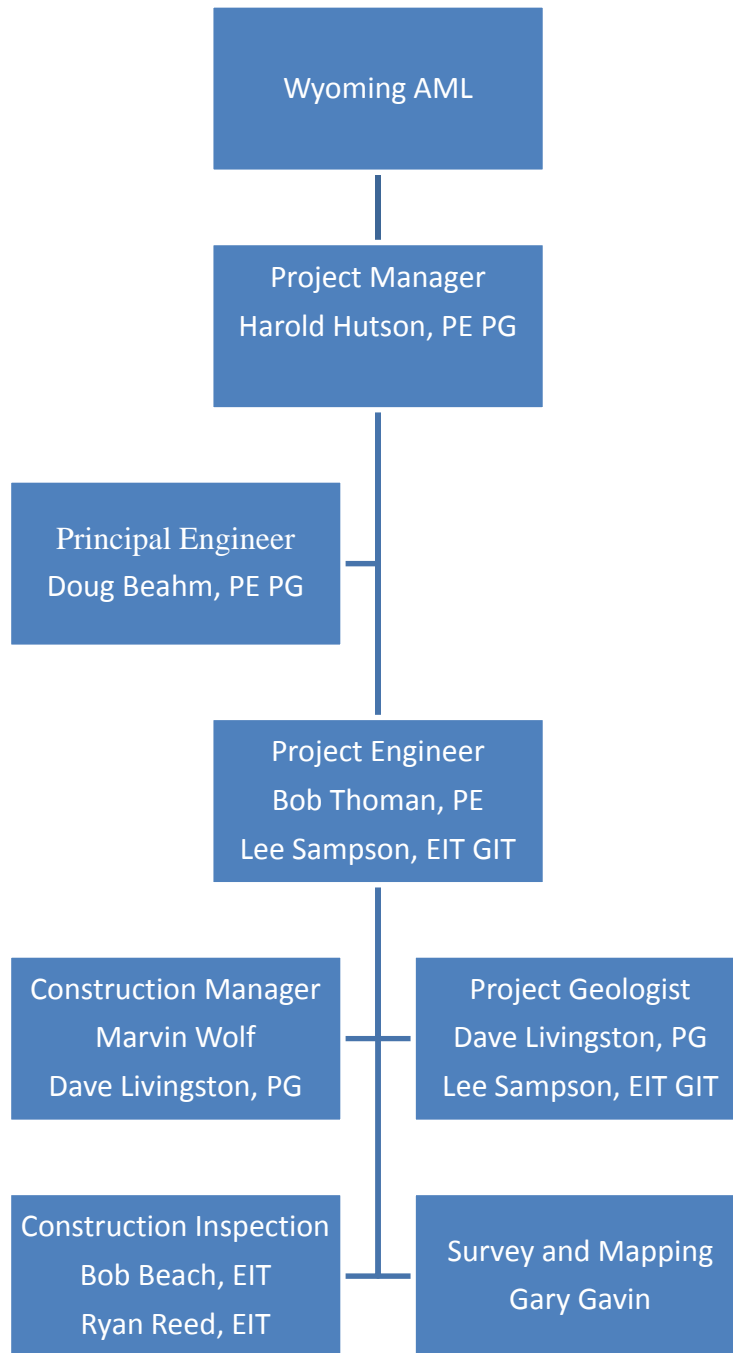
Wyoming AML

Project Manager
Harold Hutson, PE PG

Principal Engineer
Doug Beahm, PE PG

Project Engineer
Bob Thoman, PE
Lee Sampson, EIT GIT

Construction Manager
Marvin Wolf
Dave Livingston, PG

Project Geologist
Dave Livingston, PG
Lee Sampson, EIT GIT

Construction Inspection
Bob Beach, EIT
Ryan Reed, EIT

Survey and Mapping
Gary Gavin